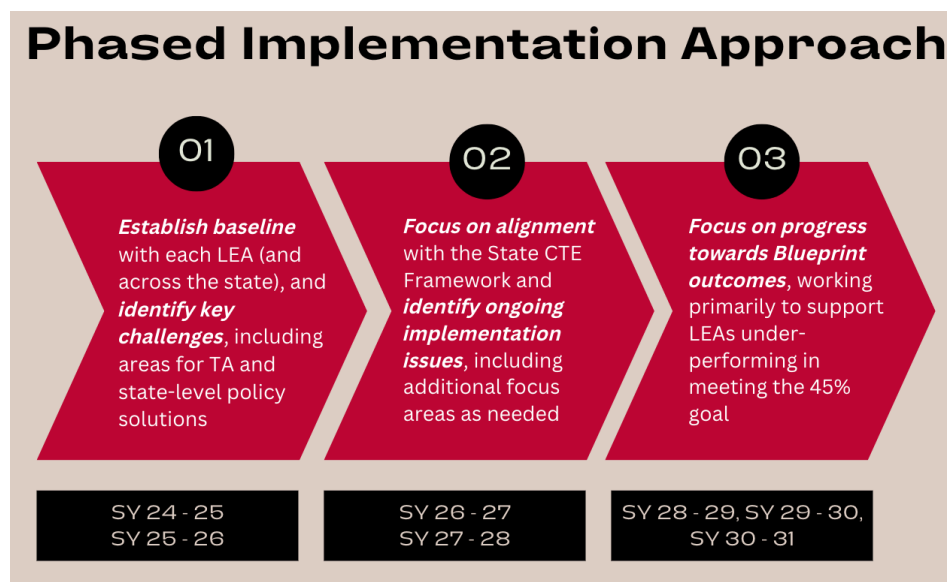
Phased Implementation Approach

01

***Establish baseline*** with each LEA (and across the state), and ***identify key challenges***, including areas for TA and state-level policy solutions

02

***Focus on alignment*** with the State CTE Framework and ***identify ongoing implementation issues***, including additional focus areas as needed

03

***Focus on progress towards Blueprint outcomes***, working primarily to support LEAs under-performing in meeting the 45% goal

SY 24 - 25
SY 25 - 26

SY 26 - 27
SY 27 - 28

SY 28 - 29, SY 29 - 30,
SY 30 - 31